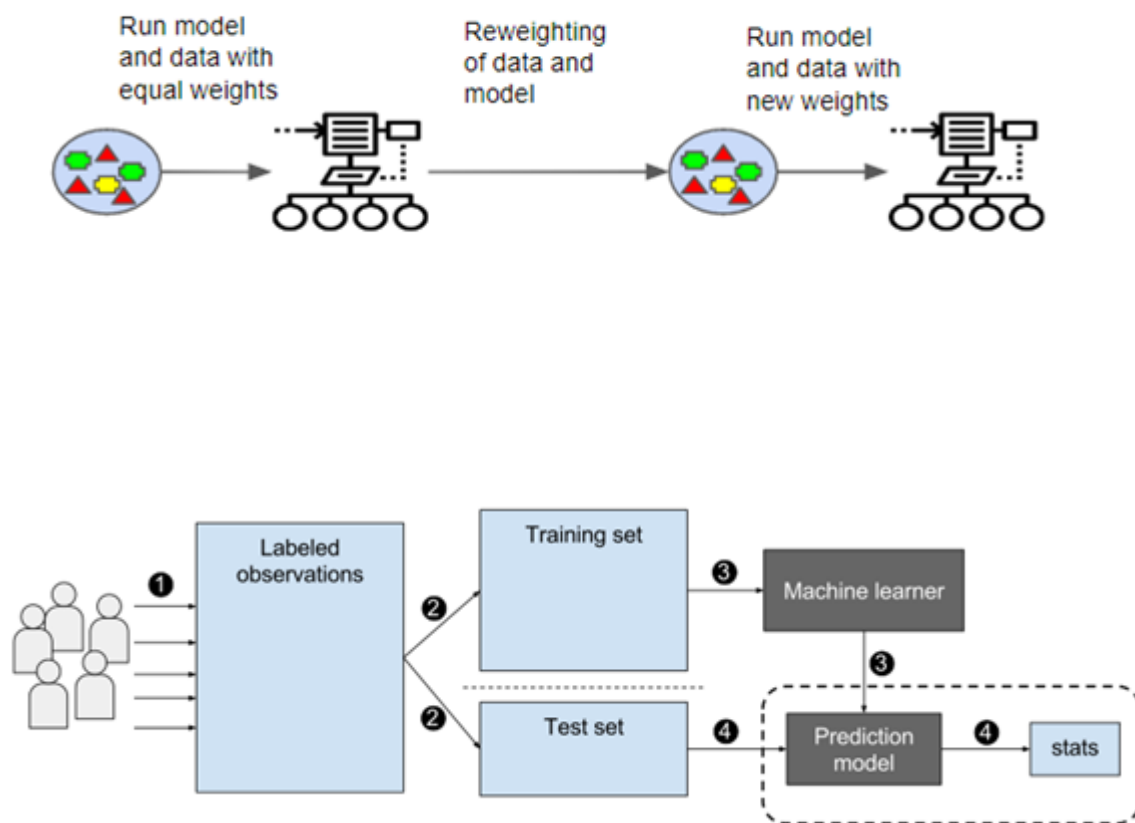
Run model and data with equal weights

Reweighting of data and model

Run model and data with new weights

❶

Labeled observations

❷

❷

Training set

Test set

❸

Machine learner

❸

❹

Prediction model

❹

stats